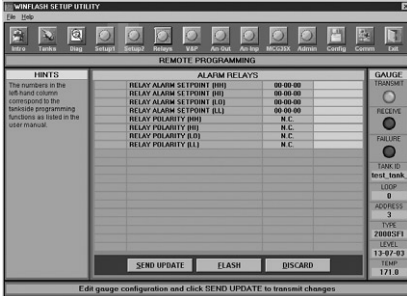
WINFLASH SETUP UTILITY

File Help

Intro Tanks Diag Setup1 Setup2 Relays V&P An Out An Inp MCG35X Admin Config Comm Exit

REMOTE PROGRAMMING

HINTS

The numbers in the left-hand column correspond to the tankside programming functions as listed in the user manual.

ALARM RELAYS

| | |
|---|---|
| RELAY ALARM SETPOINT (HH) | 00-00-00 |
| RELAY ALARM SETPOINT (HI) | 00-00-00 |
| RELAY ALARM SETPOINT (LO) | 00-00-00 |
| RELAY ALARM SETPOINT (LL) | 00-00-00 |
| RELAY POLARITY (HH) | N.C. |
| RELAY POLARITY (HI) | N.C. |
| RELAY POLARITY (LO) | N.C. |
| RELAY POLARITY (LL) | N.C. |

SEND UPDATE FLASH DISCARD

GAUGE

TRANSMIT

RECEIVE

FAILURE

TANK ID
test_tank_

LOOP
0

ADDRESS
3

TYPE
2000SFI

LEVEL
13-07-03

TEMP
171.8

Edit gauge configuration and click SEND UPDATE to transmit changes